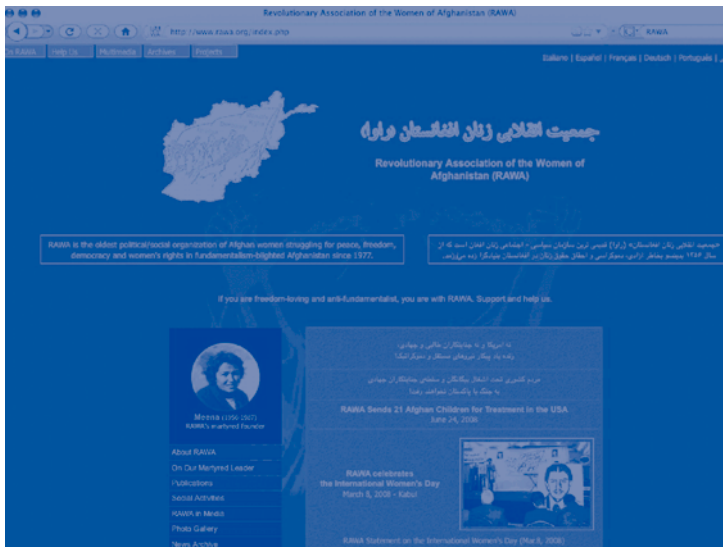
Revolutionary Association of the Women of Afghanistan (RAWA)

http://www.rawa.org/index.php

RAWA

On RAWA | Help Us | Multimedia | Archives | Projects

Italiano | Español | Français | Deutsch | Português |

جمعیت انقلابی زنان افغانستان (راوا)

Revolutionary Association of the Women of Afghanistan (RAWA)

RAWA is the oldest political/social organization of Afghan women struggling for peace, freedom, democracy and women's rights in fundamentalism-blighted Afghanistan since 1977.

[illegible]

If you are freedom-loving and anti-fundamentalist, you are with RAWA. Support and help us.

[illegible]

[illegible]

Meena (1956-1987)
RAWA's martyred founder

RAWA Sends 21 Afghan Children for Treatment in the USA
June 24, 2008

About RAWA
On Our Martyred Leader
Publications
Social Activities
RAWA in Media
Photo Gallery
News Archive

RAWA celebrates the International Women's Day
March 8, 2008 - Kabul

RAWA Statement on the International Women's Day (March 8, 2008)